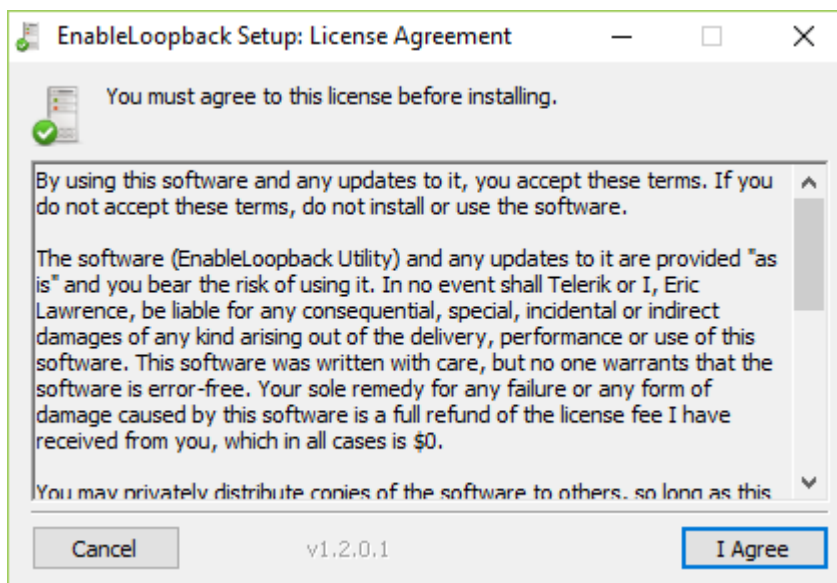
EnableLoopback Setup: License Agreement

You must agree to this license before installing.

By using this software and any updates to it, you accept these terms. If you do not accept these terms, do not install or use the software.

The software (EnableLoopback Utility) and any updates to it are provided "as is" and you bear the risk of using it. In no event shall Telerik or I, Eric Lawrence, be liable for any consequential, special, incidental or indirect damages of any kind arising out of the delivery, performance or use of this software. This software was written with care, but no one warrants that the software is error-free. Your sole remedy for any failure or any form of damage caused by this software is a full refund of the license fee I have received from you, which in all cases is $0.

You may privately distribute copies of the software to others, so long as this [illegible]

Cancel v1.2.0.1 I Agree